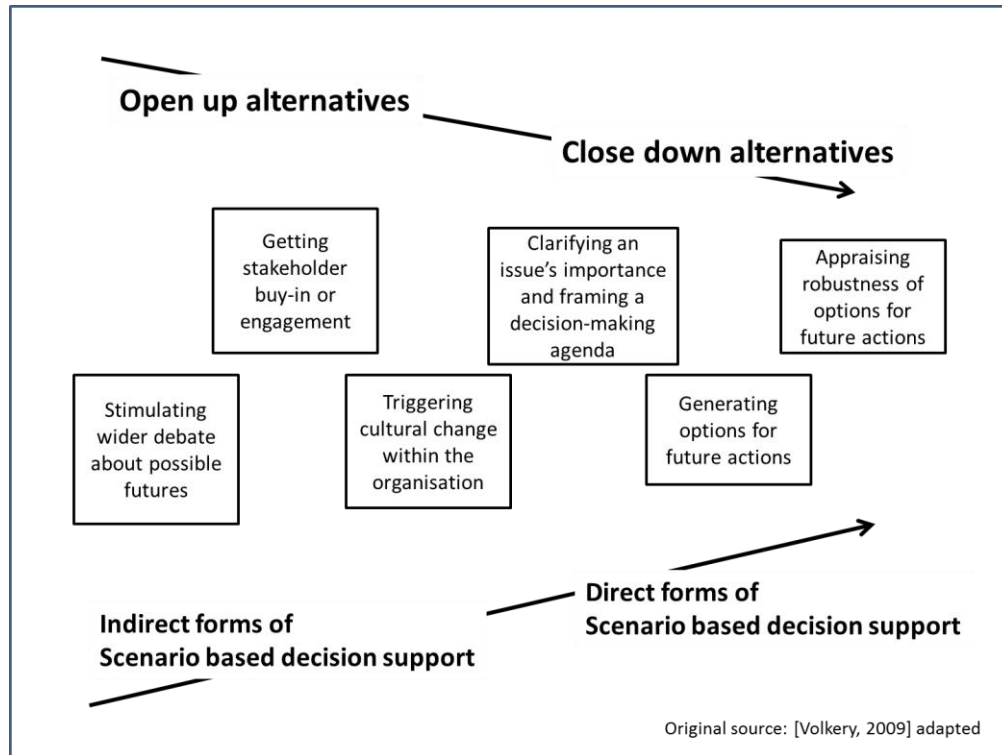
Open up alternatives

Close down alternatives

Getting stakeholder buy-in or engagement

Clarifying an issue's importance and framing a decision-making agenda

Appraising robustness of options for future actions

Stimulating wider debate about possible futures

Triggering cultural change within the organisation

Generating options for future actions

Direct forms of Scenario based decision support

Indirect forms of Scenario based decision support

Original source: [Volkery, 2009] adapted